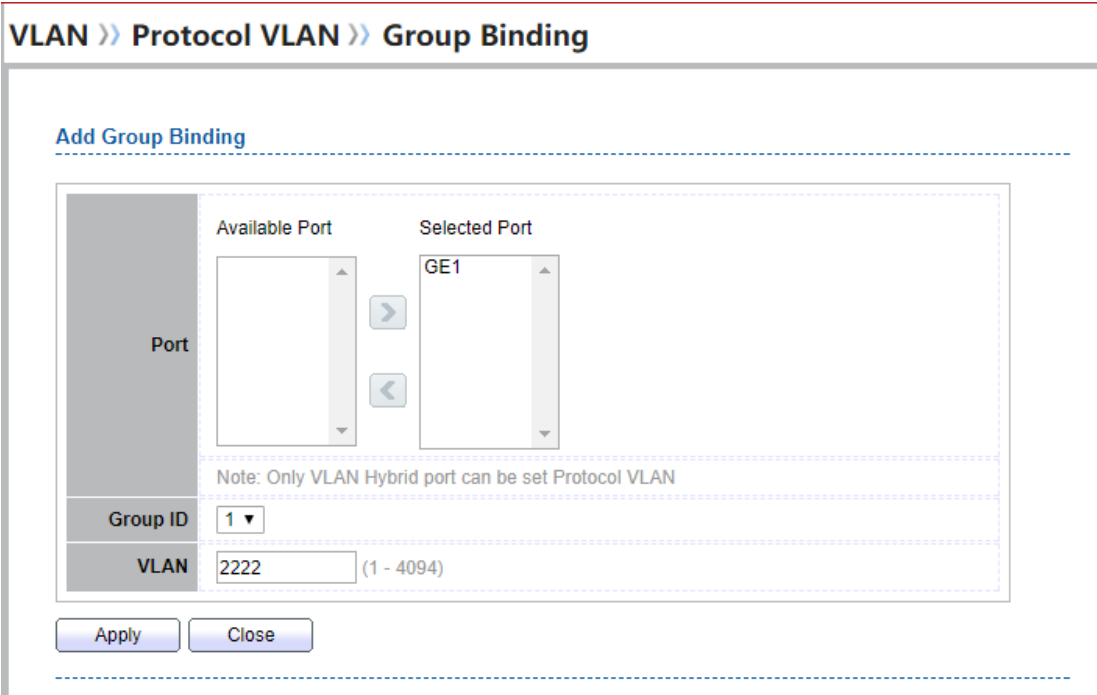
VLAN 》 Protocol VLAN 》 Group Binding

Add Group Binding

| Port | Available Port<br><br>Selected Port<br>GE1<br><br>Note: Only VLAN Hybrid port can be set Protocol VLAN |
|---|---|
| Group ID | 1 ▾ |
| VLAN | 2222 (1 - 4094) |

Apply Close